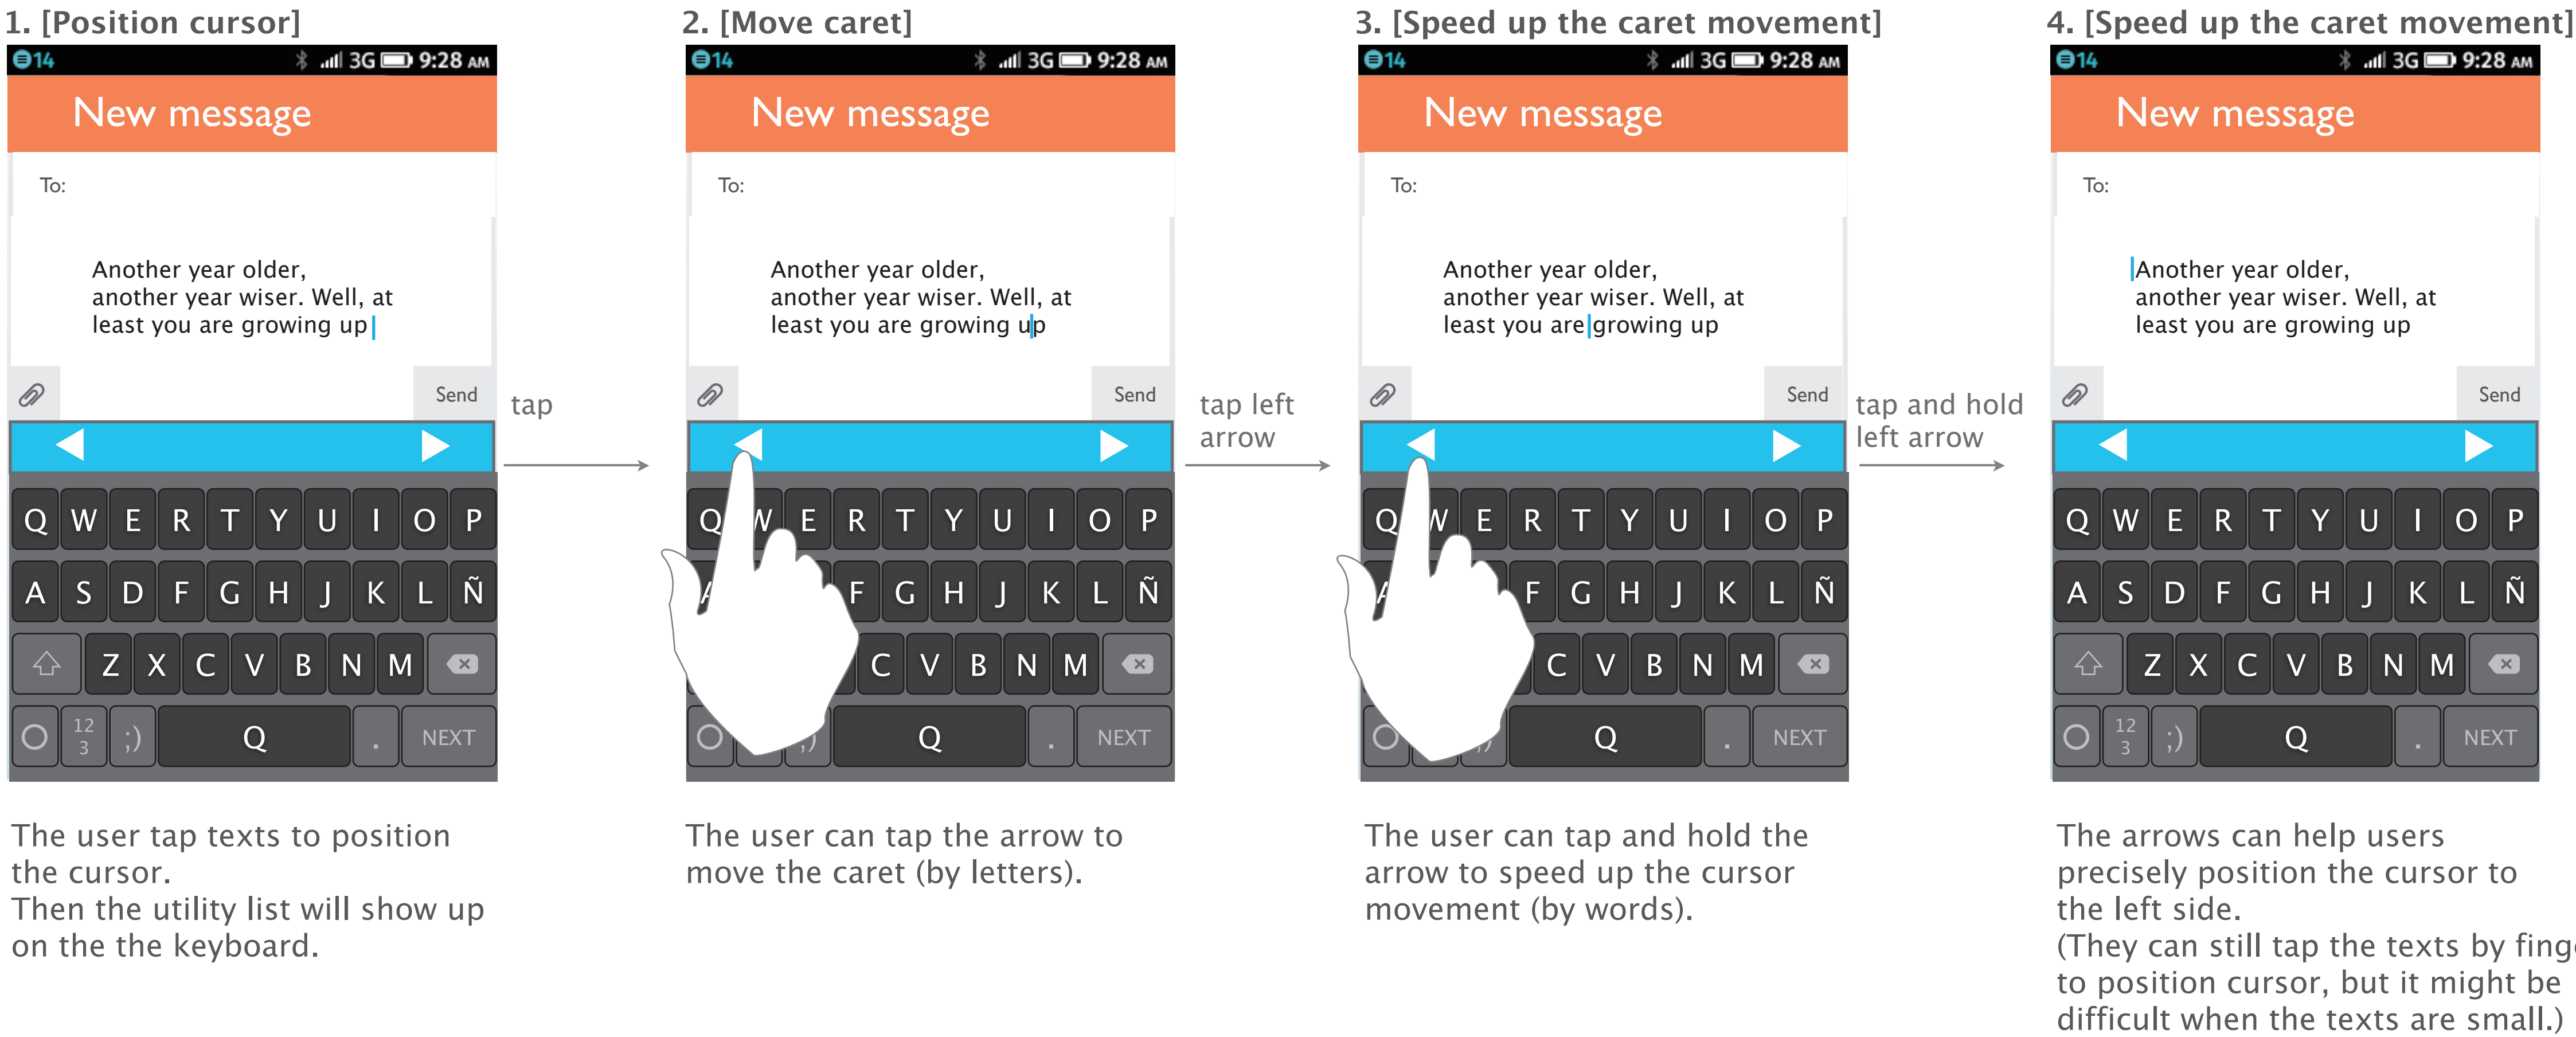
1. [Position cursor]

14 3G 9:28 AM

New message

To:

Another year older, another year wiser. Well, at least you are growing up

Send

Q W E R T Y U I O P
A S D F G H J K L Ñ
Z X C V B N M
12 3 ;) Q . NEXT

tap

The user tap texts to position the cursor.
Then the utility list will show up on the the keyboard.

2. [Move caret]

14 3G 9:28 AM

New message

To:

Another year older, another year wiser. Well, at least you are growing up

Send

Q W E R T Y U I O P
A F G H J K L Ñ
C V B N M
Q . NEXT

tap left arrow

The user can tap the arrow to move the caret (by letters).

3. [Speed up the caret movement]

14 3G 9:28 AM

New message

To:

Another year older, another year wiser. Well, at least you are growing up

Send

Q W E R T Y U I O P
A F G H J K L Ñ
C V B N M
Q . NEXT

tap and hold left arrow

The user can tap and hold the arrow to speed up the cursor movement (by words).

4. [Speed up the caret movement]

14 3G 9:28 AM

New message

To:

Another year older, another year wiser. Well, at least you are growing up

Send

Q W E R T Y U I O P
A S D F G H J K L Ñ
Z X C V B N M
12 3 ;) Q . NEXT

The arrows can help users precisely position the cursor to the left side.
(They can still tap the texts by fing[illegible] to position cursor, but it might be difficult when the texts are small.)